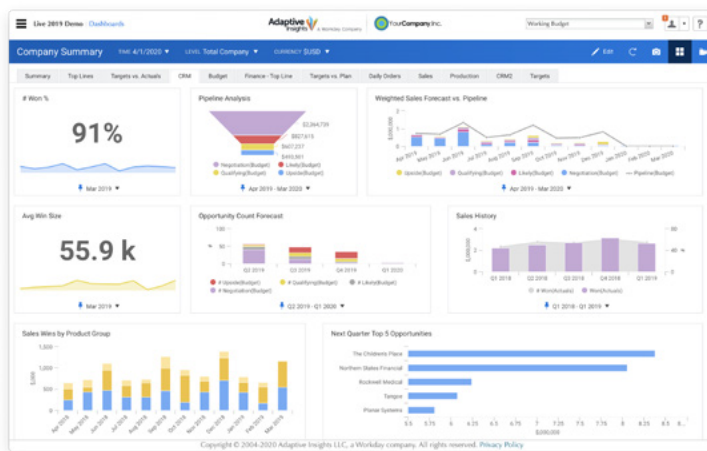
Live 2019 Demo · Dashboards

Adaptive Insights A Workday Company

YourCompany Inc.

Working Budget

?

Company Summary TIME 4/1/2020 LEVEL Total Company CURRENCY $USD

Edit

Summary Top Lines Targets vs. Actuals CRM Budget Finance - Top Line Targets vs. Plan Daily Orders Sales Production CRM2 Targets

# Won %

91%

Mar 2019

Pipeline Analysis

$2,364,739

$827,613

$607,237

$450,961

Negotiation(Budget) Likely(Budget) Qualifying(Budget) Upside(Budget)

Apr 2019 - Mar 2020

Weighted Sales Forecast vs. Pipeline

$000,000

Apr 2019 May 2019 Jun 2019 Jul 2019 Aug 2019 Sep 2019 Oct 2019 Nov 2019 Dec 2019 Jan 2020 Feb 2020 Mar 2020

Upside(Budget) Qualifying(Budget) Likely(Budget) Negotiation(Budget) Pipeline(Budget)

Apr 2019 - Mar 2020

Avg Win Size

55.9 k

Mar 2019

Opportunity Count Forecast

Q2 2019 Q3 2019 Q4 2019 Q1 2020

# Upside(Budget) # Qualifying(Budget) # Likely(Budget) # Negotiation(Budget)

Q2 2019 - Q1 2020

Sales History

$000,000

Q1 2018 Q2 2018 Q3 2018 Q4 2018 Q1 2019

# Won(Actuals) Won(Actuals)

Q1 2018 - Q1 2019

Sales Wins by Product Group

1,500

1,000

500

0

$,000

Next Quarter Top 5 Opportunities

The Children's Place

Northern States Financial

Rockwell Medical

Tangoe

Pixelal Systems

0 1.25 2.5 3.75 5 6.25 7.5 8.75 10 11.25

$000,000

Copyright © 2004-2020 Adaptive Insights LLC, a Workday company. All rights reserved. Privacy Policy